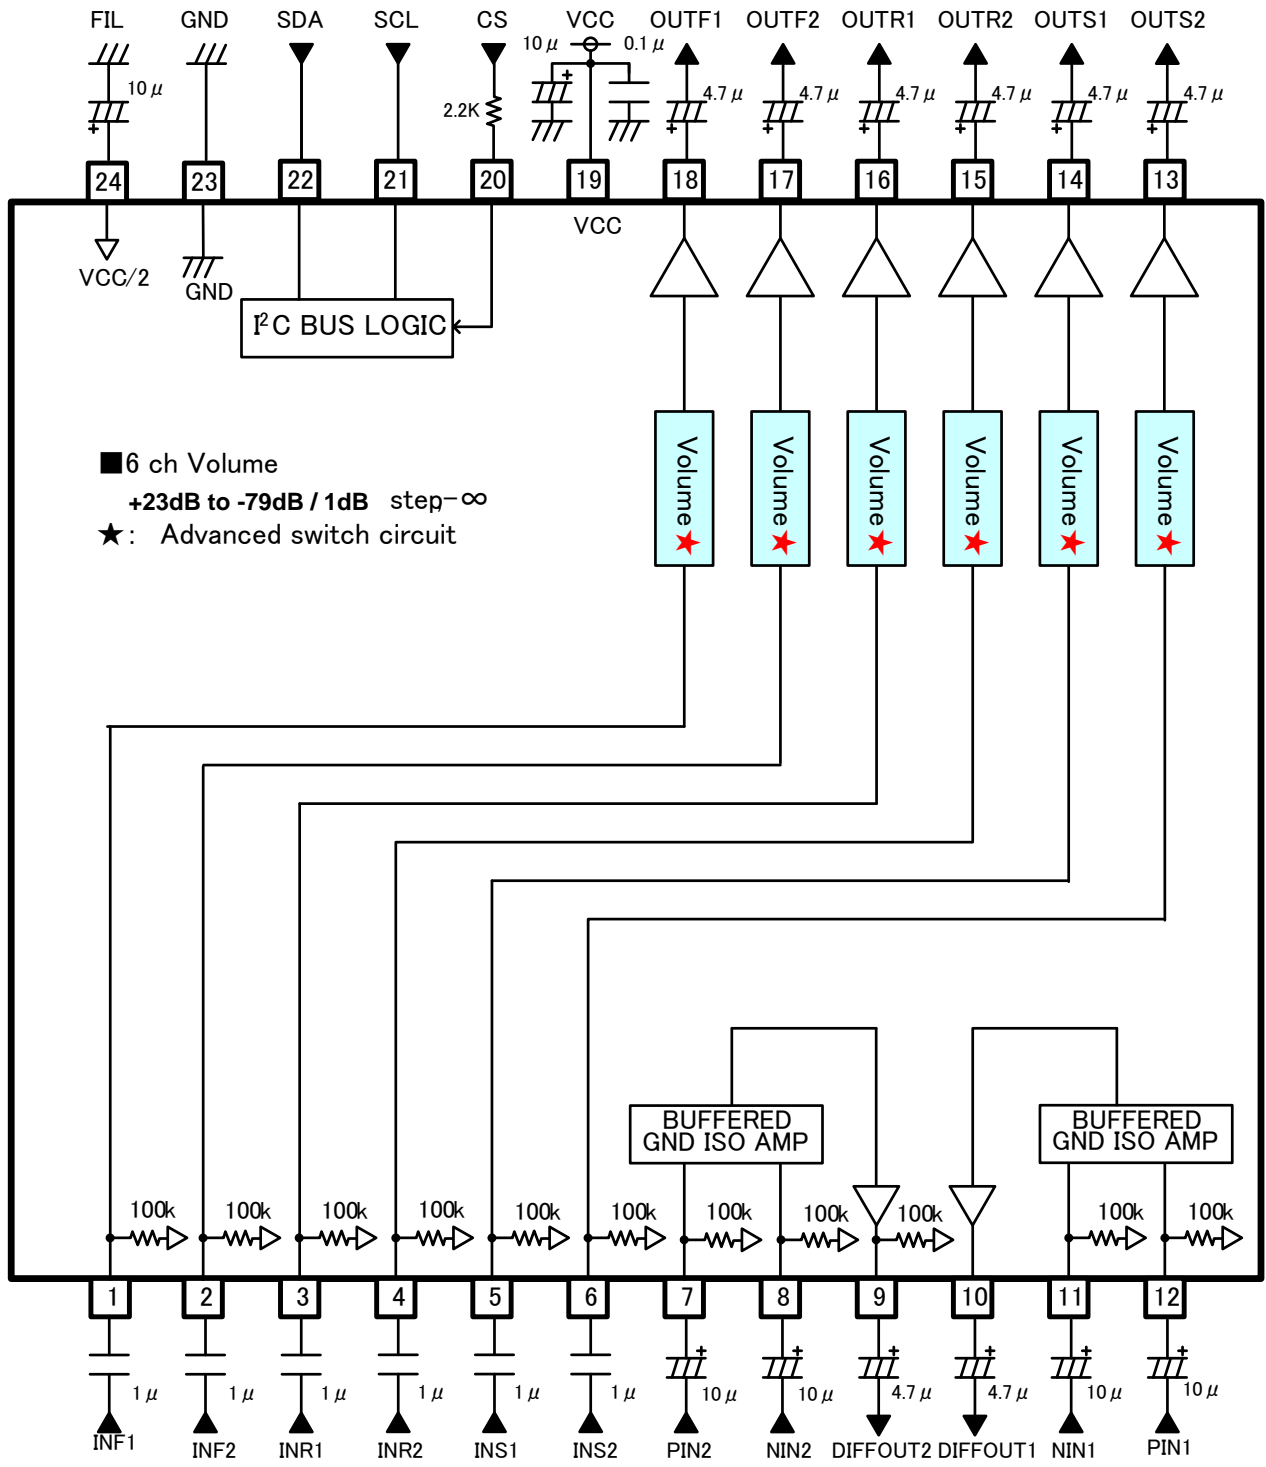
FIL GND SDA SCL CS VCC OUTF1 OUTF2 OUTR1 OUTR2 OUTS1 OUTS2

10 μ
10 μ 0.1 μ
2.2K
4.7 μ 4.7 μ 4.7 μ 4.7 μ 4.7 μ 4.7 μ

24 23 22 21 20 19 18 17 16 15 14 13

VCC
VCC/2
GND
$I^2C$ BUS LOGIC

Volume★ Volume★ Volume★ Volume★ Volume★ Volume★

■6 ch Volume
+23dB to -79dB / 1dB step−∞
★: Advanced switch circuit

BUFFERED GND ISO AMP
BUFFERED GND ISO AMP

100k 100k 100k 100k 100k 100k 100k 100k 100k 100k 100k

1 2 3 4 5 6 7 8 9 10 11 12

1 μ 1 μ 1 μ 1 μ 1 μ 1 μ 10 μ 10 μ 4.7 μ 4.7 μ 10 μ 10 μ

INF1 INF2 INR1 INR2 INS1 INS2 PIN2 NIN2 DIFFOUT2 DIFFOUT1 NIN1 PIN1